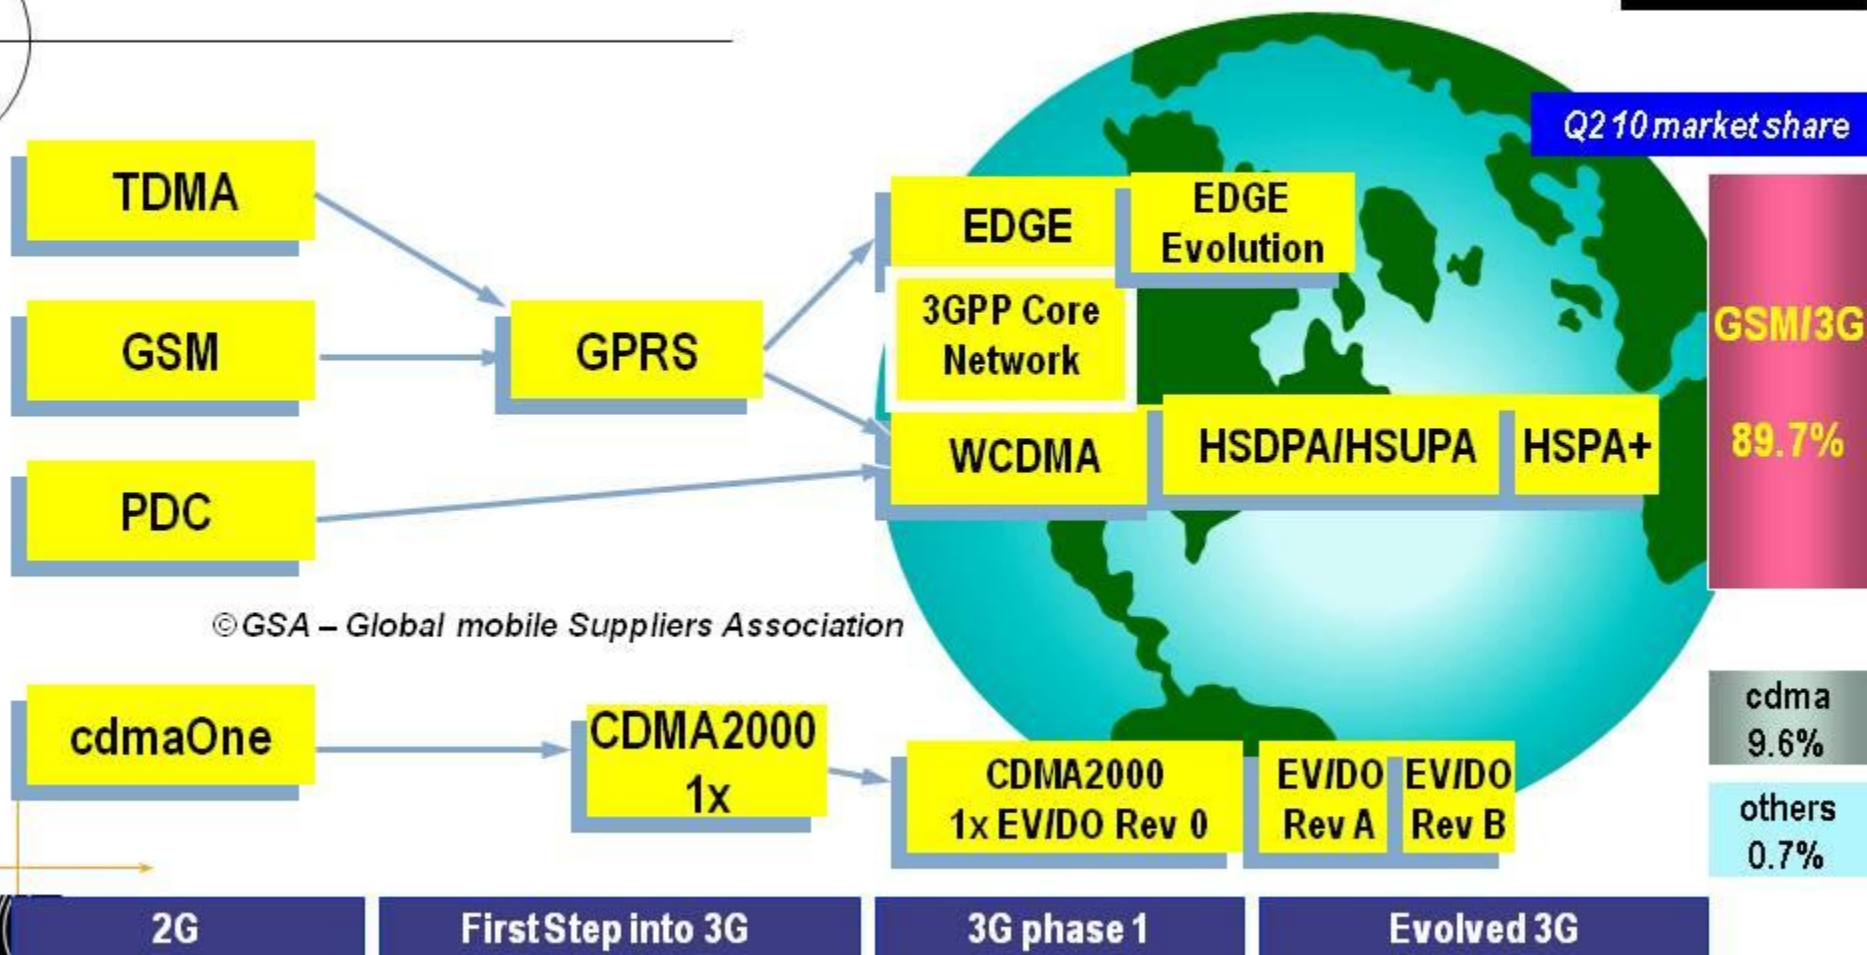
Q2 10 market share

TDMA

GSM

PDC

GPRS

EDGE

EDGE Evolution

3GPP Core Network

WCDMA

HSDPA/HSUPA

HSPA+

GSM/3G

89.7%

©GSA – Global mobile Suppliers Association

cdmaOne

CDMA2000 1x

CDMA2000 1x EV/DO Rev 0

EV/DO Rev A

EV/DO Rev B

cdma 9.6%

others 0.7%

2G

First Step into 3G

3G phase 1

Evolved 3G